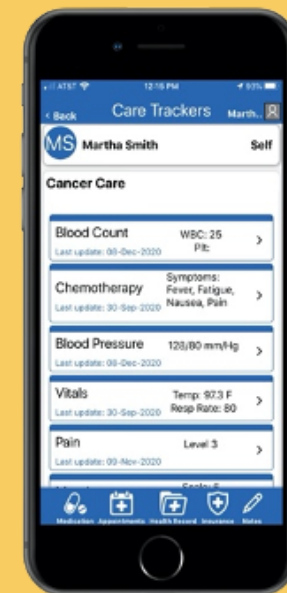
AT&T 12:15 PM 93%

< Back Care Trackers Marth..

MS Martha Smith Self

Cancer Care

Blood Count
Last update: 08-Dec-2020
WBC: 25
Plt: >

Chemotherapy
Last update: 30-Sep-2020
Symptoms: Fever, Fatigue, Nausea, Pain >

Blood Pressure
Last update: 08-Dec-2020
120/80 mm/Hg >

Vitals
Last update: 30-Sep-2020
Temp: 97.3 F
Resp Rate: 80 >

Pain
Last update: 09-Nov-2020
Level 3 >

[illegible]

Medication Appointments Health Record Insurance Notes